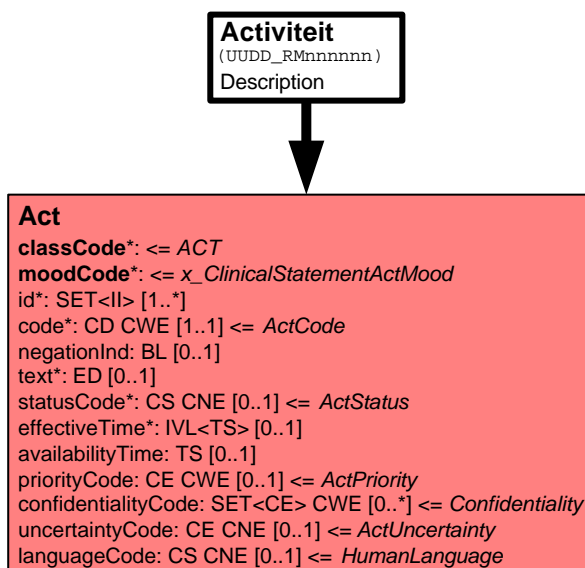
Activiteit
(UUDD_RMnnnnnn)
Description

Act
classCode*: <= ACT
moodCode*: <= x_ClinicalStatementActMood
id*: SET<II> [1..*]
code*: CD CWE [1..1] <= ActCode
negationInd: BL [0..1]
text*: ED [0..1]
statusCode*: CS CNE [0..1] <= ActStatus
effectiveTime*: IVL<TS> [0..1]
availabilityTime: TS [0..1]
priorityCode: CE CWE [0..1] <= ActPriority
confidentialityCode: SET<CE> CWE [0..*] <= Confidentiality
uncertaintyCode: CE CNE [0..1] <= ActUncertainty
languageCode: CS CNE [0..1] <= HumanLanguage